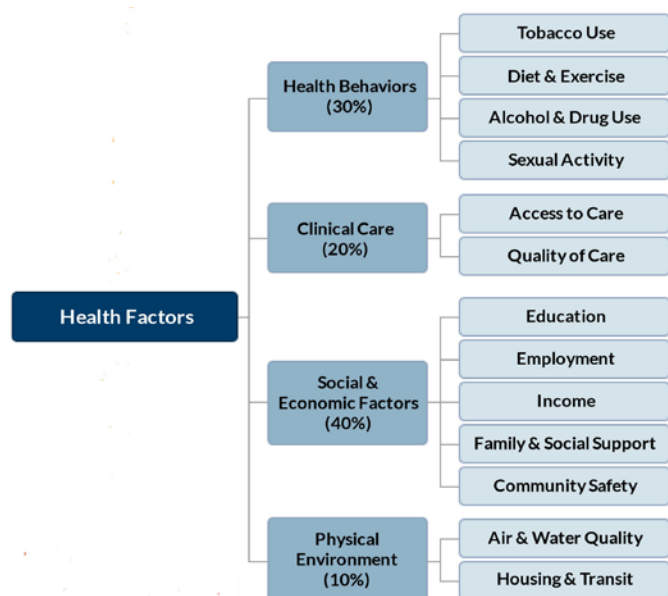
Health Factors

Health Behaviors (30%)

Tobacco Use

Diet & Exercise

Alcohol & Drug Use

Sexual Activity

Clinical Care (20%)

Access to Care

Quality of Care

Social & Economic Factors (40%)

Education

Employment

Income

Family & Social Support

Community Safety

Physical Environment (10%)

Air & Water Quality

Housing & Transit